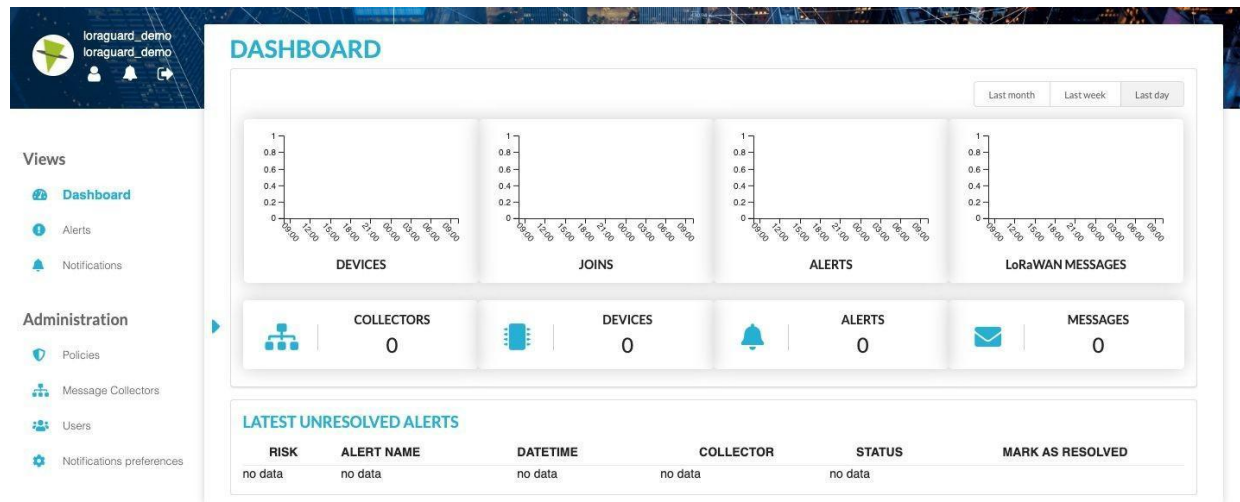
loraguard_demo
loraguard_demo

DASHBOARD

Last month | Last week | Last day

1
0.8
0.6
0.4
0.2
0
09:00 12:00 15:00 18:00 21:00 00:00 03:00 06:00 09:00
DEVICES

1
0.8
0.6
0.4
0.2
0
09:00 12:00 15:00 18:00 21:00 00:00 03:00 06:00 09:00
JOINS

1
0.8
0.6
0.4
0.2
0
09:00 12:00 15:00 18:00 21:00 00:00 03:00 06:00 09:00
ALERTS

1
0.8
0.6
0.4
0.2
0
09:00 12:00 15:00 18:00 21:00 00:00 03:00 06:00 09:00
LoRaWAN MESSAGES

COLLECTORS
0

DEVICES
0

ALERTS
0

MESSAGES
0

Views
Dashboard
Alerts
Notifications

Administration
Policies
Message Collectors
Users
Notifications preferences

LATEST UNRESOLVED ALERTS

| RISK | ALERT NAME | DATETIME | COLLECTOR | STATUS | MARK AS RESOLVED |
|---|---|---|---|---|---|
| no data | no data | no data | no data | no data | |